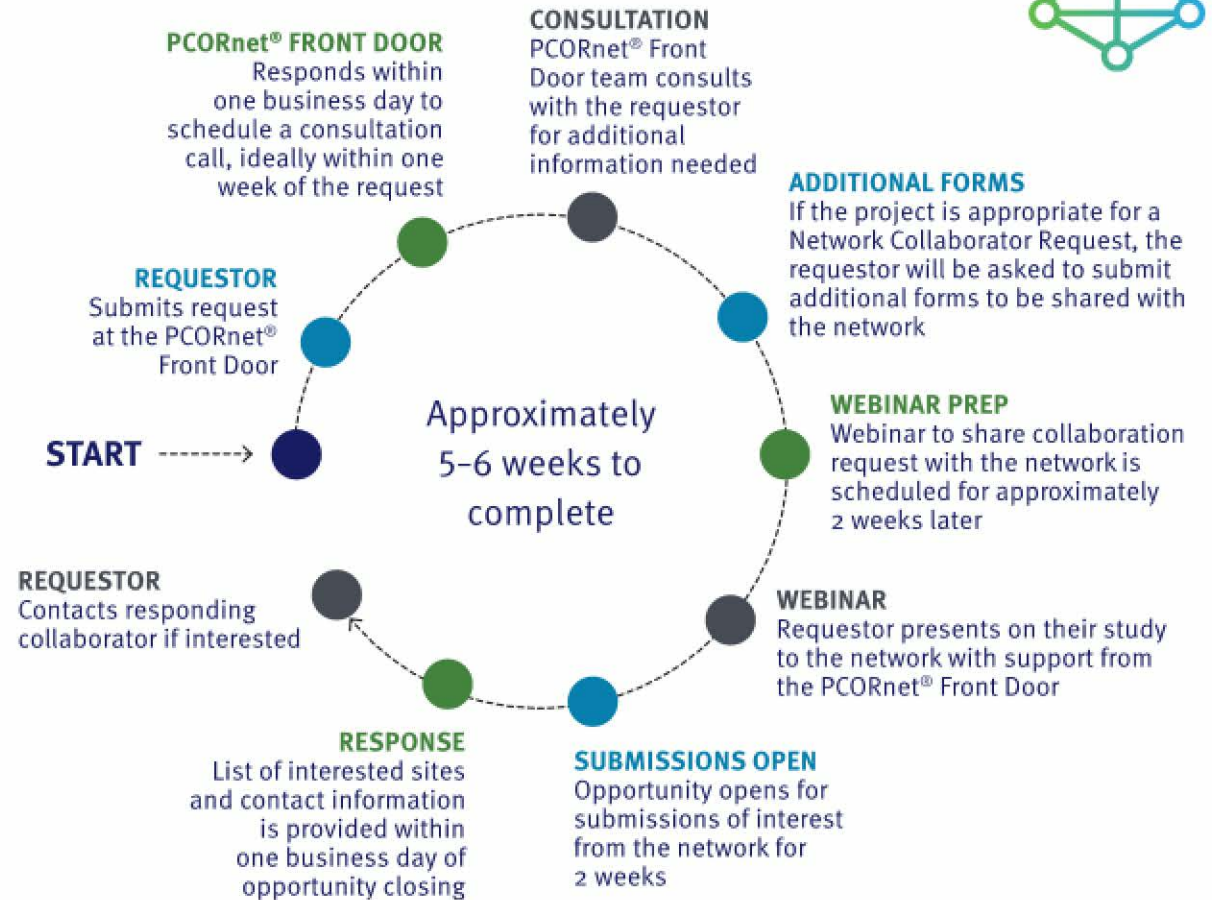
START

REQUESTOR
Submits request at the PCORnet® Front Door

PCORnet® FRONT DOOR
Responds within one business day to schedule a consultation call, ideally within one week of the request

CONSULTATION
PCORnet® Front Door team consults with the requestor for additional information needed

ADDITIONAL FORMS
If the project is appropriate for a Network Collaborator Request, the requestor will be asked to submit additional forms to be shared with the network

WEBINAR PREP
Webinar to share collaboration request with the network is scheduled for approximately 2 weeks later

WEBINAR
Requestor presents on their study to the network with support from the PCORnet® Front Door

SUBMISSIONS OPEN
Opportunity opens for submissions of interest from the network for 2 weeks

RESPONSE
List of interested sites and contact information is provided within one business day of opportunity closing

REQUESTOR
Contacts responding collaborator if interested

Approximately 5–6 weeks to complete